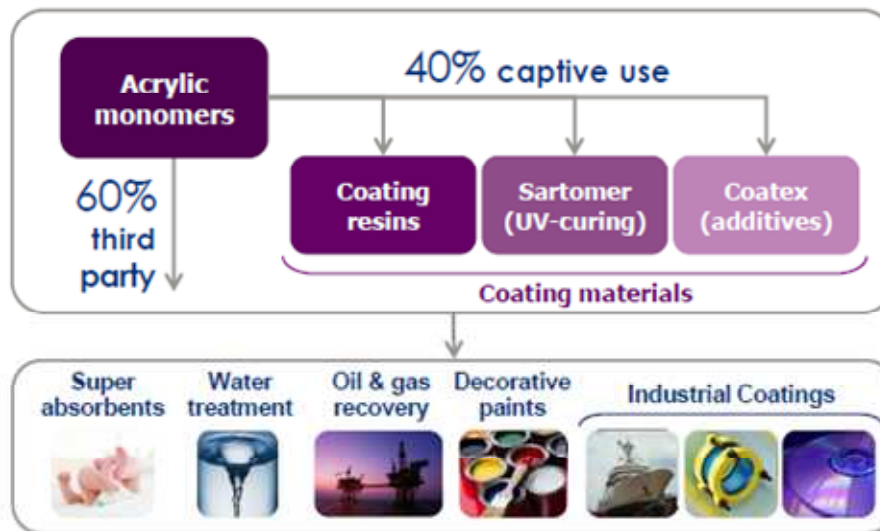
Acrylic monomers

40% captive use

60% third party

Coating resins

Sartomer (UV-curing)

Coatex (additives)

Coating materials

Super absorbents

Water treatment

Oil & gas recovery

Decorative paints

Industrial Coatings